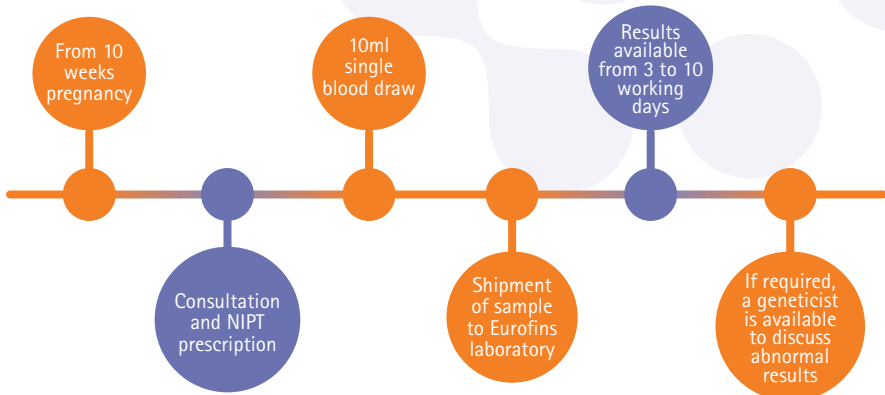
From 10 weeks pregnancy

Consultation and NIPT prescription

10ml single blood draw

Shipment of sample to Eurofins laboratory

Results available from 3 to 10 working days

If required, a geneticist is available to discuss abnormal results